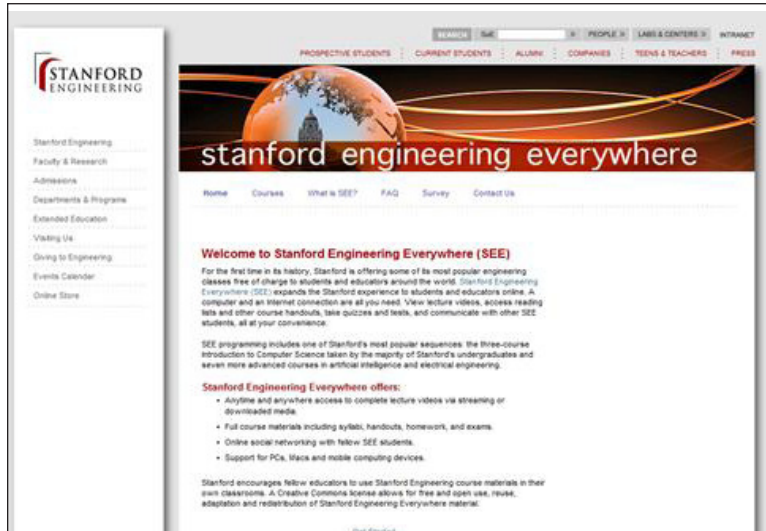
SEARCH SoE PEOPLE » LABS & CENTERS » INTRANET

PROSPECTIVE STUDENTS | CURRENT STUDENTS | ALUMNI | COMPANIES | TEENS & TEACHERS | PRESS

STANFORD ENGINEERING

Stanford Engineering
Faculty & Research
Admissions
Departments & Programs
Extended Education
Visiting Us
Giving to Engineering
Events Calendar
Online Store

stanford engineering everywhere

Home Courses What is SEE? FAQ Survey Contact Us

Welcome to Stanford Engineering Everywhere (SEE)

For the first time in its history, Stanford is offering some of its most popular engineering classes free of charge to students and educators around the world. Stanford Engineering Everywhere (SEE) expands the Stanford experience to students and educators online. A computer and an Internet connection are all you need. View lecture videos, access reading lists and other course handouts, take quizzes and tests, and communicate with other SEE students, all at your convenience.

SEE programming includes one of Stanford's most popular sequences: the three-course Introduction to Computer Science taken by the majority of Stanford's undergraduates and seven more advanced courses in artificial intelligence and electrical engineering.

Stanford Engineering Everywhere offers:

- Anytime and anywhere access to complete lecture videos via streaming or downloaded media.
- Full course materials including syllabi, handouts, homework, and exams.
- Online social networking with fellow SEE students.
- Support for PCs, Macs and mobile computing devices.

Stanford encourages fellow educators to use Stanford Engineering course materials in their own classrooms. A Creative Commons license allows for free and open use, reuse, adaptation and redistribution of Stanford Engineering Everywhere material.

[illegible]